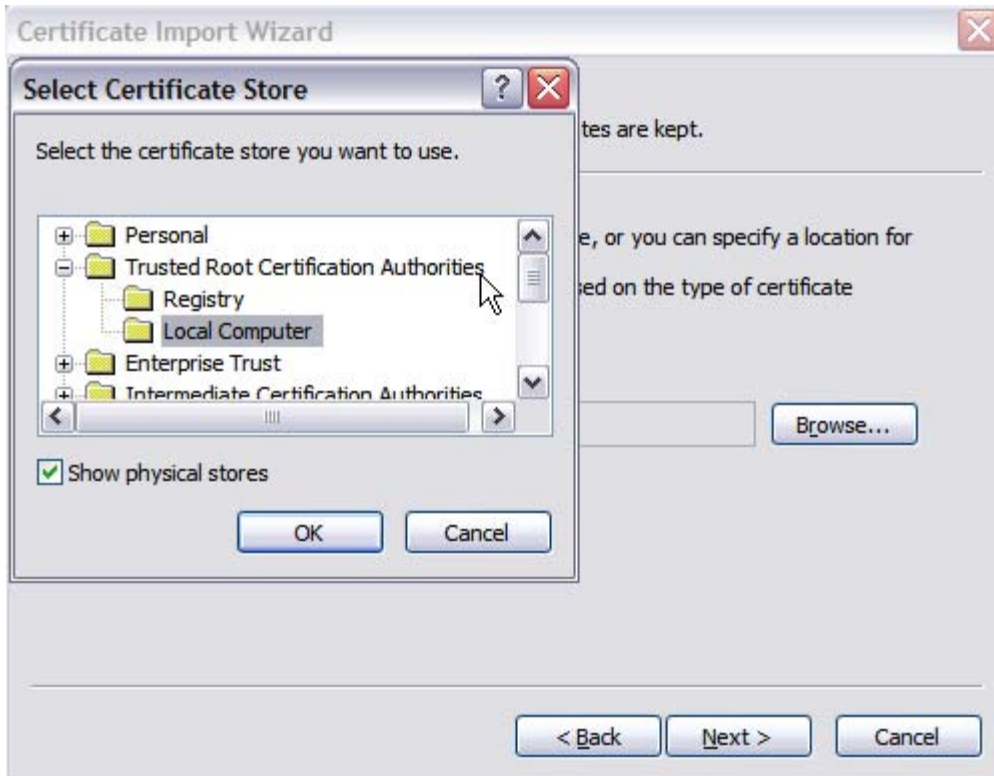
Certificate Import Wizard

Select Certificate Store

Select the certificate store you want to use.

Personal
Trusted Root Certification Authorities
Registry
Local Computer
Enterprise Trust
Intermediate Certification Authorities

Show physical stores

OK
Cancel

tes are kept.

e, or you can specify a location for

sed on the type of certificate

Browse...

< Back
Next >
Cancel